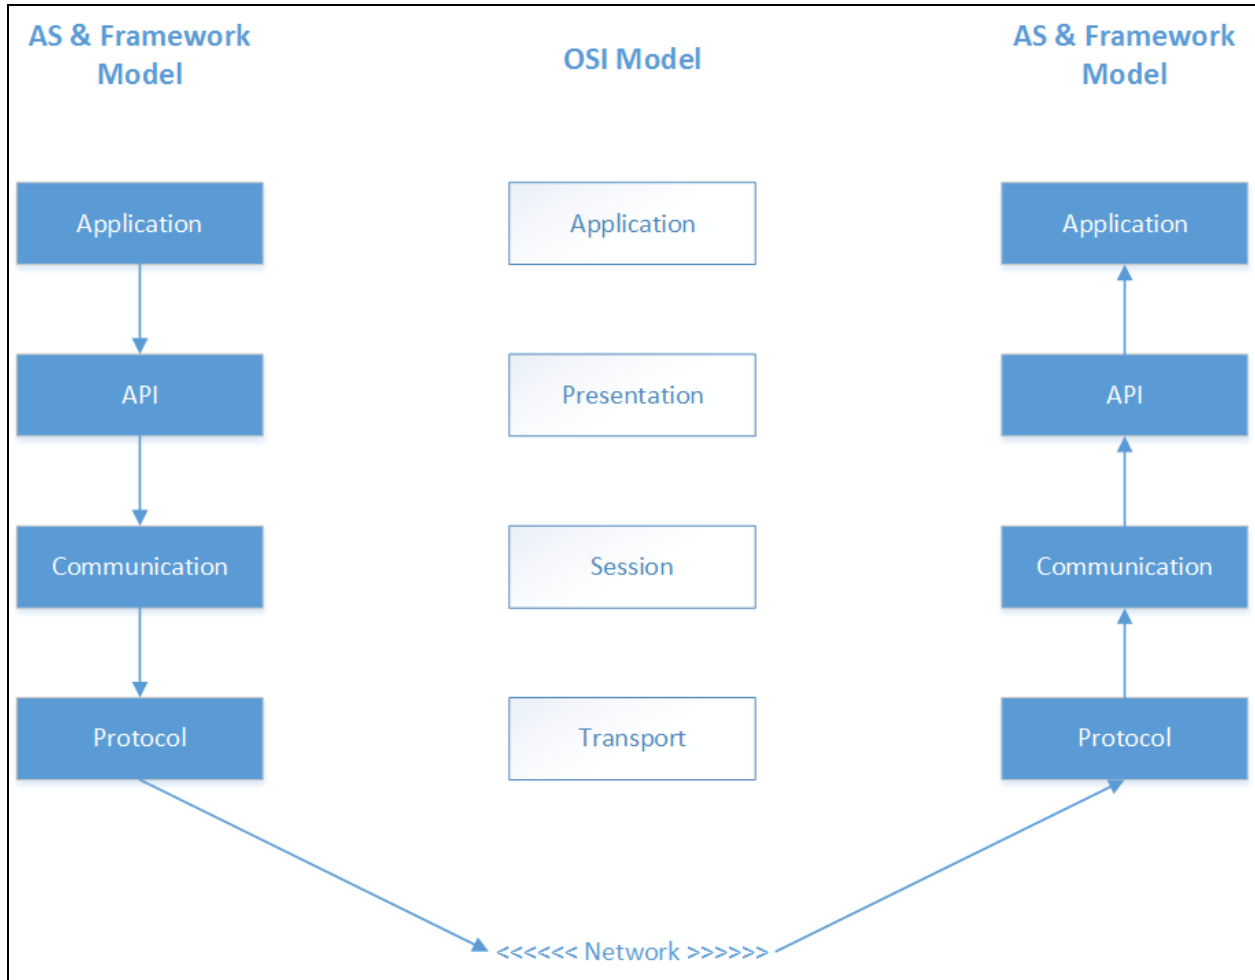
AS & Framework Model

OSI Model

AS & Framework Model

Application

Application

Application

API

Presentation

API

Communication

Session

Communication

Protocol

Transport

Protocol

<<<<<< Network >>>>>>